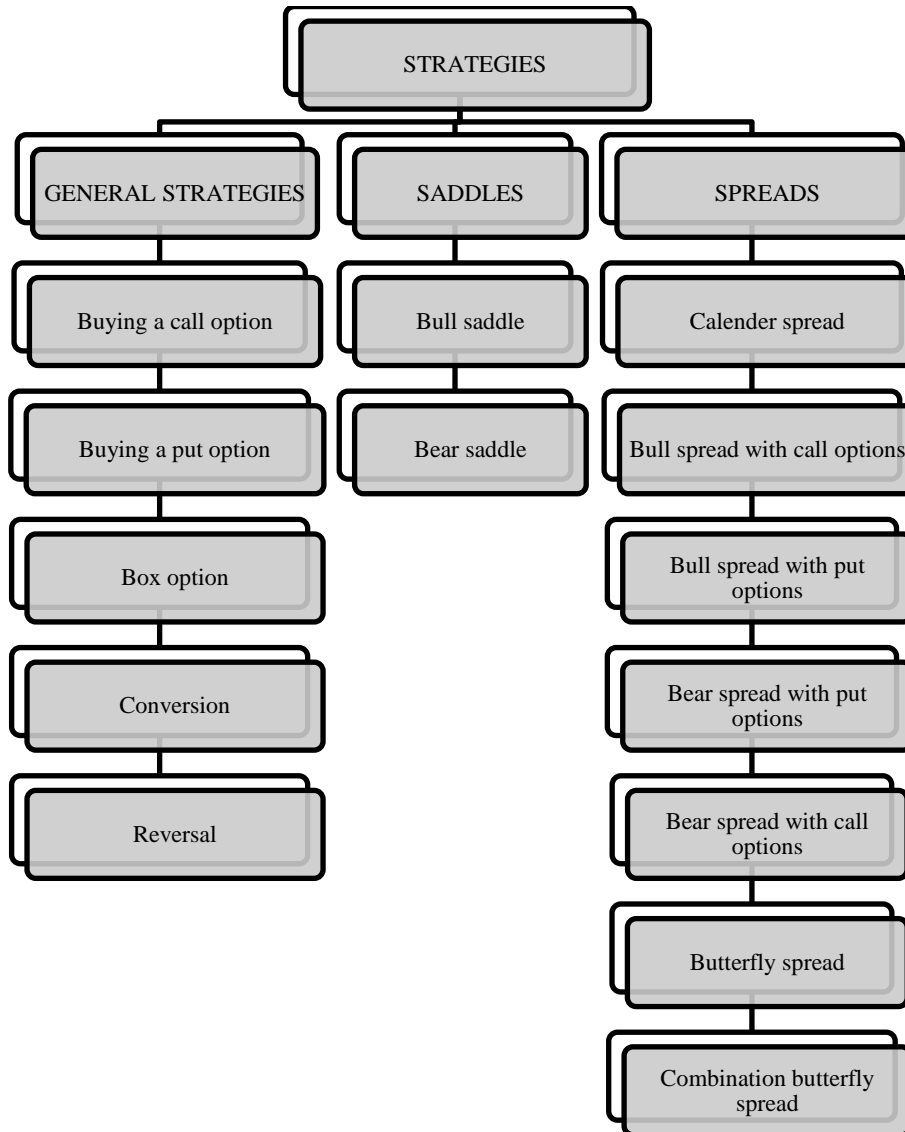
STRATEGIES

GENERAL STRATEGIES

Buying a call option

Buying a put option

Box option

Conversion

Reversal

SADDLES

Bull saddle

Bear saddle

SPREADS

Calender spread

Bull spread with call options

Bull spread with put options

Bear spread with put options

Bear spread with call options

Butterfly spread

Combination butterfly spread